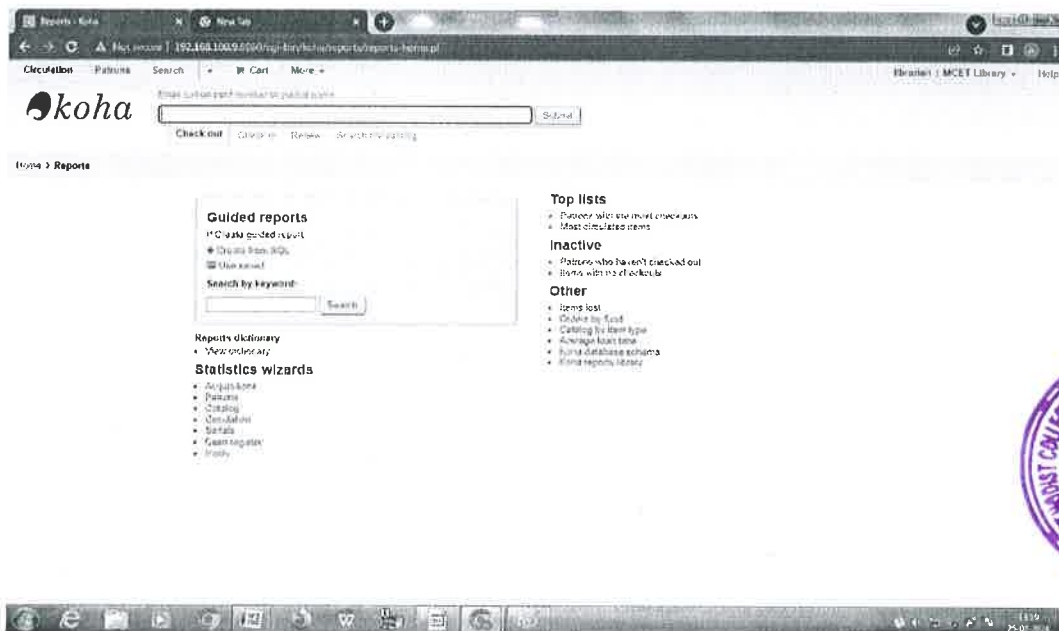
Reports › Koha
New Tab
Not secure | 192.168.100.9:8080/cgi-bin/koha/reports/reports-home.pl

Circulation Patrons Search Cart More

librarian | MCET Library Help

koha

Enter patron card number or partial name:

Submit

Check out Check in Renew Search the catalog

Home › Reports

Guided reports
Create guided report
Create from SQL
Use saved
Search by keyword:
Search

Reports dictionary
• View dictionary

Statistics wizards
• Acquisitions
• Patrons
• Catalog
• Circulation
• Serials
• Cash register
• Holds

Top lists
• Patrons with the most checkouts
• Most-circulated items

Inactive
• Patrons who haven't checked out
• Items with no checkouts

Other
• Items lost
• Orders by fund
• Catalog by item type
• Average loan time
• Koha database schema
• Koha reports library